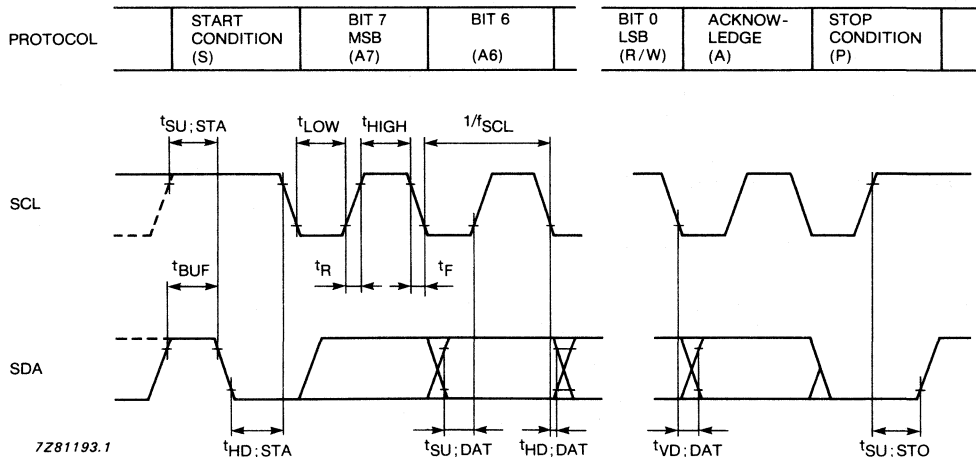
PROTOCOL

START CONDITION (S)

BIT 7 MSB (A7)

BIT 6 (A6)

BIT 0 LSB (R/W)

ACKNOW-LEDGE (A)

STOP CONDITION (P)

$t_{SU;STA}$

$t_{LOW}$

$t_{HIGH}$

$1/f_{SCL}$

SCL

$t_{BUF}$

$t_R$

$t_F$

SDA

7Z81193.1

$t_{HD;STA}$

$t_{SU;DAT}$

$t_{HD;DAT}$

$t_{VD;DAT}$

$t_{SU;STO}$